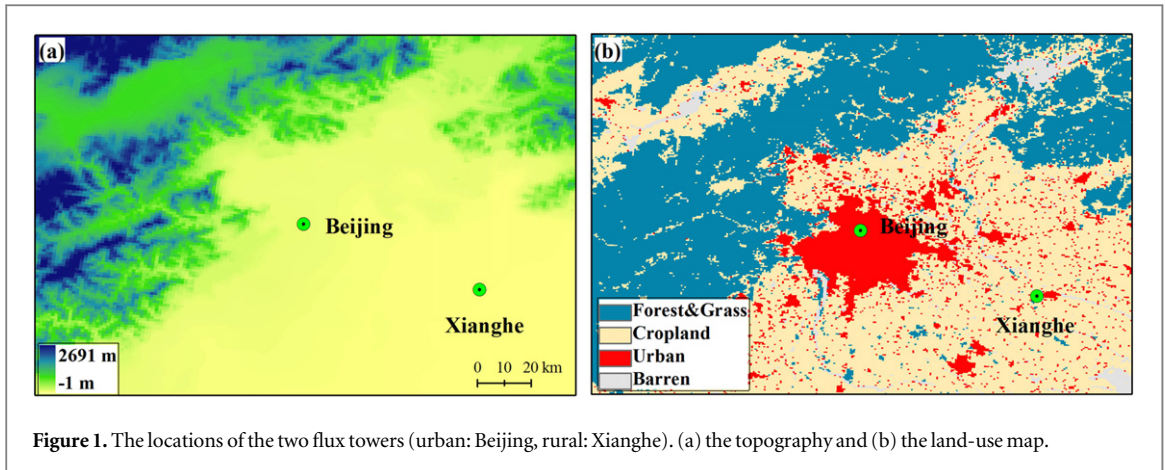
(a)

Beijing

Xianghe

2691 m
-1 m

0 10 20 km

(b)

Beijing

Xianghe

Forest&Grass
Cropland
Urban
Barren

**Figure 1.** The locations of the two flux towers (urban: Beijing, rural: Xianghe). (a) the topography and (b) the land-use map.